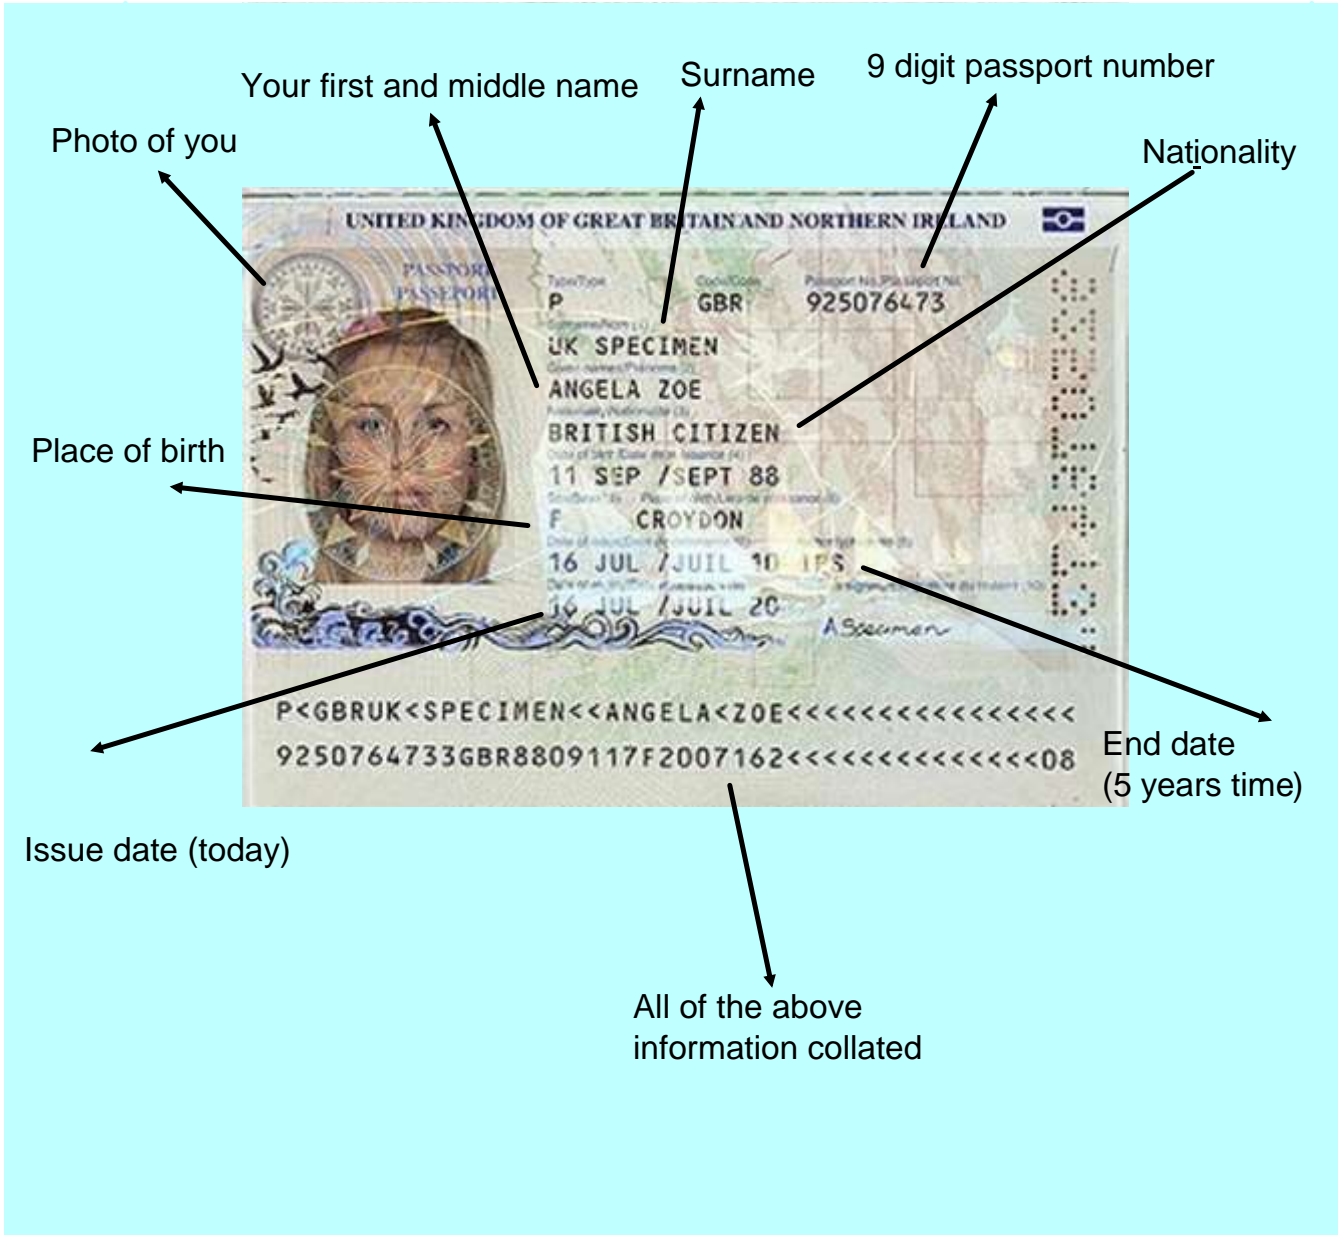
Your first and middle name

Surname

9 digit passport number

Photo of you

Nationality

UNITED KINGDOM OF GREAT BRITAIN AND NORTHERN IRELAND

PASSPORT
PASSEPORT

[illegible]
P

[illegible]
GBR

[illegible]
925076473

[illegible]
UK SPECIMEN

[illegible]
ANGELA ZOE

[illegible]
BRITISH CITIZEN

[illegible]
11 SEP /SEPT 88

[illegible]
F CROYDON

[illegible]
16 JUL /JUIL 10 IPS

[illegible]
16 JUL /JUIL 20

A Specimen

Place of birth

P<GBRUK<SPECIMEN<<ANGELA<ZOE<<<<<<<<<<<<<<<<

9250764733GBR8809117F2007162<<<<<<<<<<<<<<08

End date
(5 years time)

Issue date (today)

All of the above
information collated